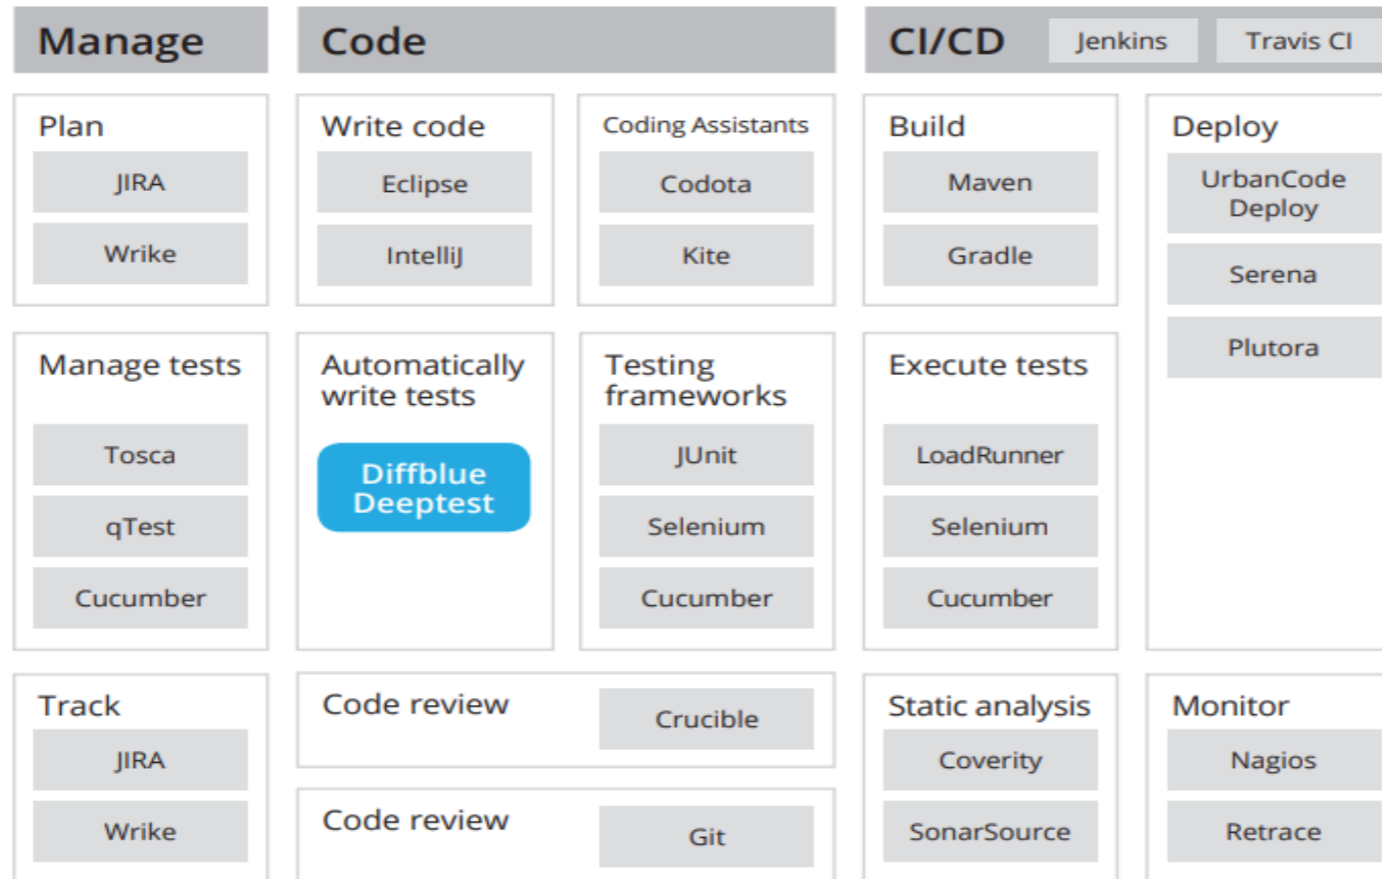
Manage

Code

CI/CD Jenkins Travis CI

Plan
JIRA
Wrike

Write code
Eclipse
IntelliJ

Coding Assistants
Codota
Kite

Build
Maven
Gradle

Deploy
UrbanCode Deploy
Serena
Plutora

Manage tests
Tosca
qTest
Cucumber

Automatically write tests
Diffblue Deeptest

Testing frameworks
JUnit
Selenium
Cucumber

Execute tests
LoadRunner
Selenium
Cucumber

Track
JIRA
Wrike

Code review
Crucible

Code review
Git

Static analysis
Coverity
SonarSource

Monitor
Nagios
Retrace